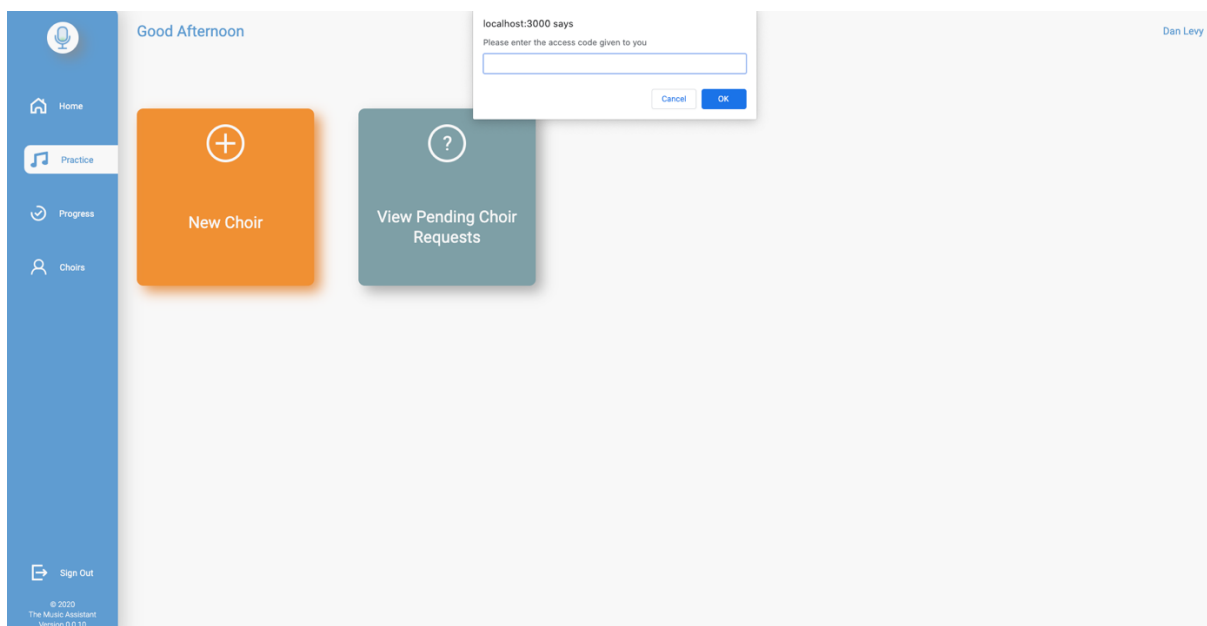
Home

Practice

Progress

Choirs

Sign Out

© 2020
The Music Assistant
Version 0.0.10

Good Afternoon

localhost:3000 says
Please enter the access code given to you

Cancel OK

Dan Levy

New Choir

?

View Pending Choir Requests